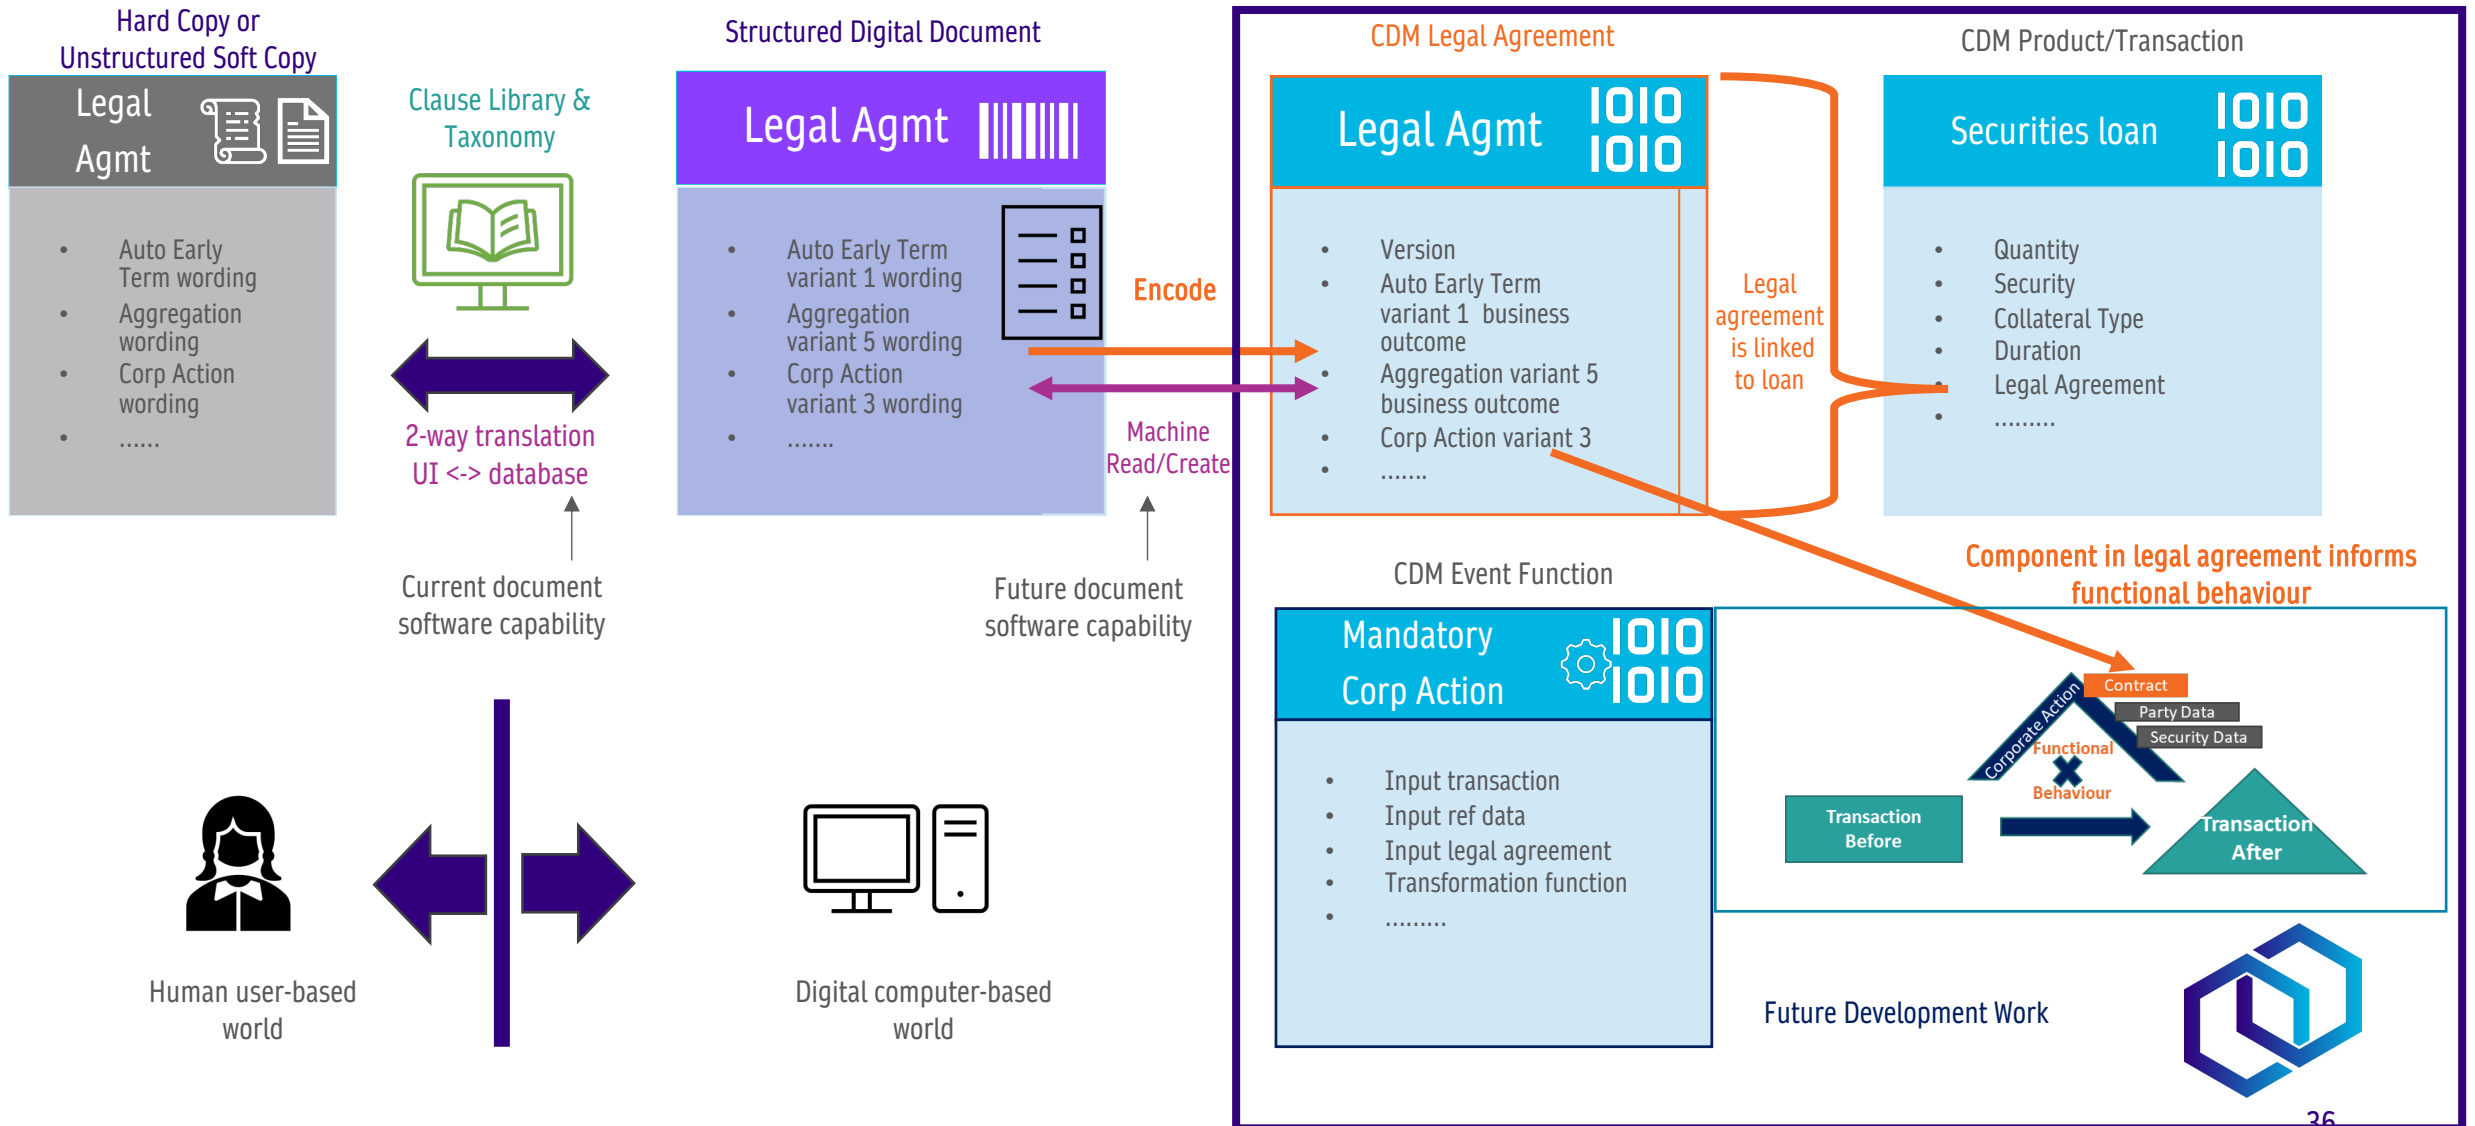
Hard Copy or Unstructured Soft Copy

Legal Agmt

- Auto Early Term wording
- Aggregation wording
- Corp Action wording
- ......

Clause Library & Taxonomy

2-way translation UI <-> database

Current document software capability

Structured Digital Document

Legal Agmt

- Auto Early Term variant 1 wording
- Aggregation variant 5 wording
- Corp Action variant 3 wording
- .......

Encode

Machine Read/Create

Future document software capability

CDM Legal Agreement

Legal Agmt 1010 1010

- Version
- Auto Early Term variant 1 business outcome
- Aggregation variant 5 business outcome
- Corp Action variant 3
- .......

Legal agreement is linked to loan

CDM Product/Transaction

Securities loan 1010 1010

- Quantity
- Security
- Collateral Type
- Duration
- Legal Agreement
- .........

CDM Event Function

Mandatory Corp Action 1010 1010

- Input transaction
- Input ref data
- Input legal agreement
- Transformation function
- .........

Component in legal agreement informs functional behaviour

Corporate Action
Contract
Party Data
Security Data
Functional
Behaviour
Transaction Before
Transaction After

Human user-based world

Digital computer-based world

Future Development Work

36